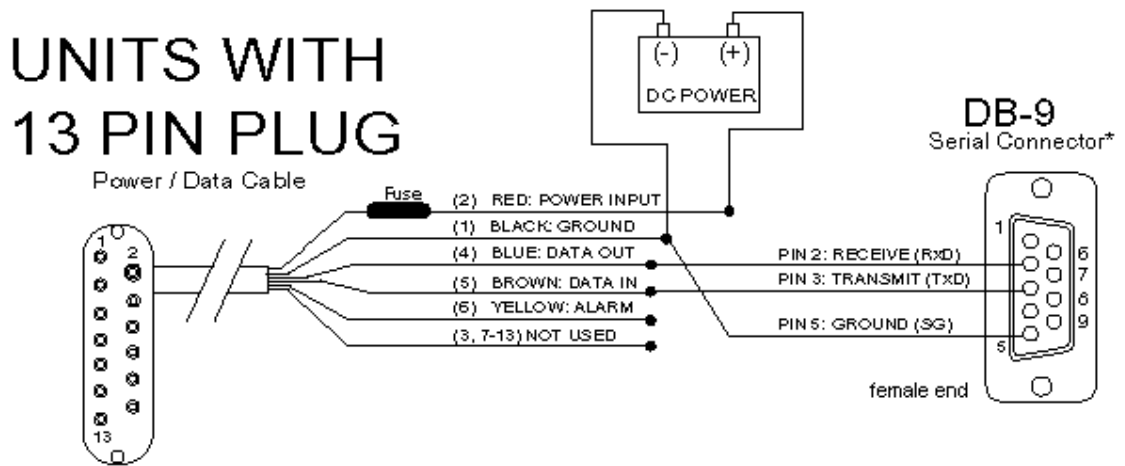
UNITS WITH 13 PIN PLUG
Power / Data Cable

(-) (+)
DC POWER

DB-9
Serial Connector*

Fuse
(2) RED: POWER INPUT
(1) BLACK: GROUND
(4) BLUE: DATA OUT
(5) BROWN: DATA IN
(6) YELLOW: ALARM
(3, 7-13) NOT USED

PIN 2: RECEIVE (RxD)
PIN 3: TRANSMIT (TxD)
PIN 5: GROUND (SG)

1 2 13

1 6 7 6 9 5

female end